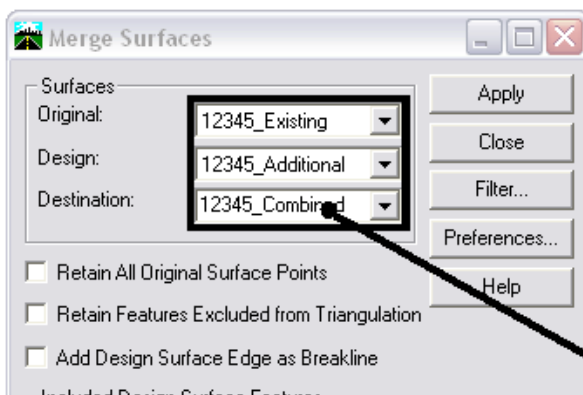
Merge Surfaces

Surfaces
Original: 12345_Existing
Design: 12345_Additional
Destination: 12345_Combined

Apply
Close
Filter...
Preferences...
Help

Retain All Original Surface Points
Retain Features Excluded from Triangulation
Add Design Surface Edge as Breakline
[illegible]